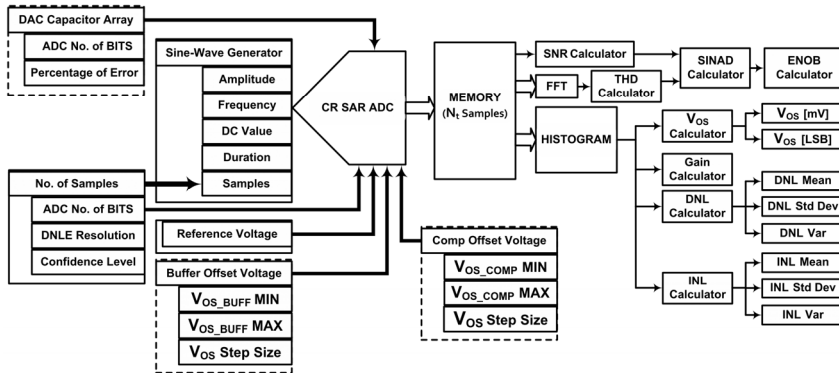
DAC Capacitor Array
ADC No. of BITS
Percentage of Error
Sine-Wave Generator
Amplitude
Frequency
DC Value
Duration
Samples
CR SAR ADC
MEMORY
($N_t$ Samples)
SNR Calculator
FFT
THD Calculator
SINAD Calculator
ENOB Calculator
HISTOGRAM
$V_{OS}$ Calculator
$V_{OS}$ [mV]
$V_{OS}$ [LSB]
Gain Calculator
DNL Calculator
DNL Mean
DNL Std Dev
DNL Var
INL Calculator
INL Mean
INL Std Dev
INL Var
No. of Samples
ADC No. of BITS
DNLE Resolution
Confidence Level
Reference Voltage
Buffer Offset Voltage
$V_{OS\_BUFF}$ MIN
$V_{OS\_BUFF}$ MAX
$V_{OS}$ Step Size
Comp Offset Voltage
$V_{OS\_COMP}$ MIN
$V_{OS\_COMP}$ MAX
$V_{OS}$ Step Size